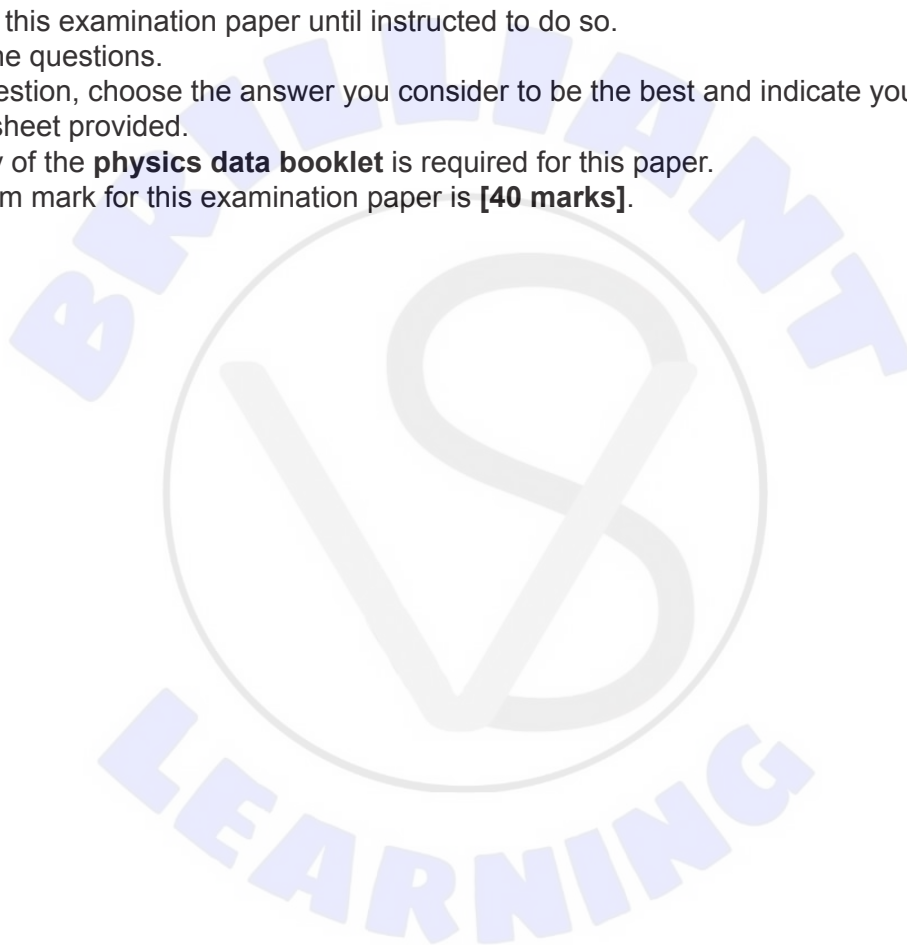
this examination paper until instructed to do so.
ne questions.
estion, choose the answer you consider to be the best and indicate you sheet provided.
y of the **physics data booklet** is required for this paper.
m mark for this examination paper is **[40 marks]**.

BRILLIANT

LEARNING